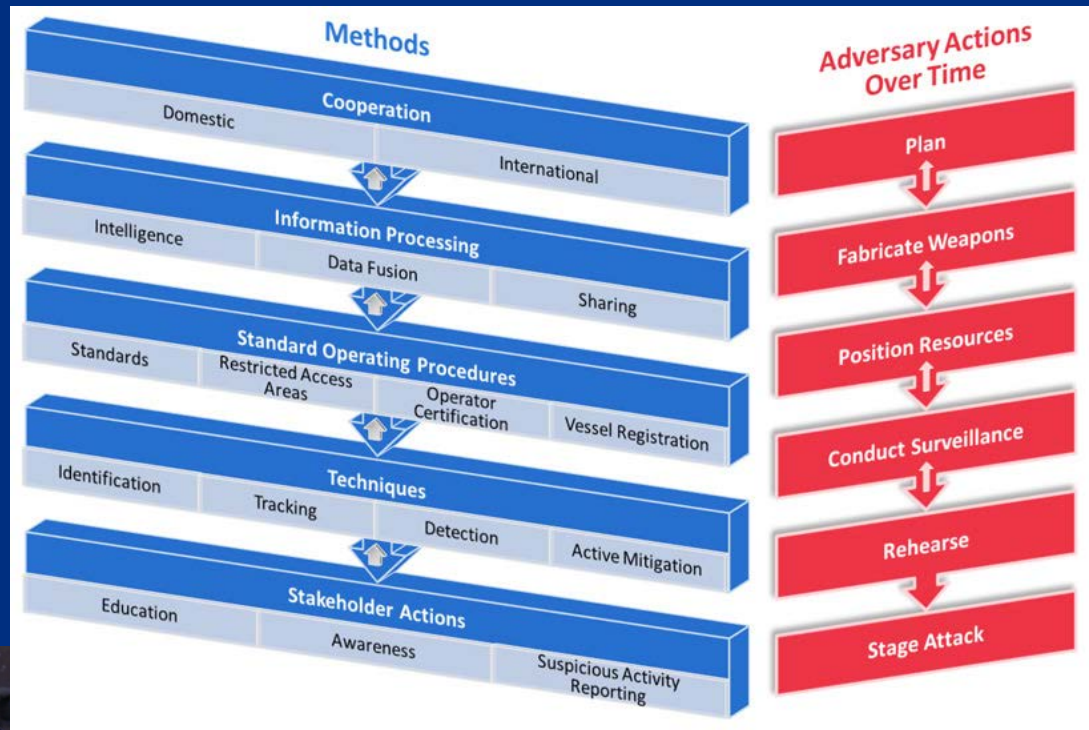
Methods

Cooperation

Domestic

International

Information Processing

Intelligence

Data Fusion

Sharing

Standard Operating Procedures

Standards

Restricted Access Areas

Operator Certification

Vessel Registration

Techniques

Identification

Tracking

Detection

Active Mitigation

Stakeholder Actions

Education

Awareness

Suspicious Activity Reporting

Adversary Actions Over Time

Plan

Fabricate Weapons

Position Resources

Conduct Surveillance

Rehearse

Stage Attack